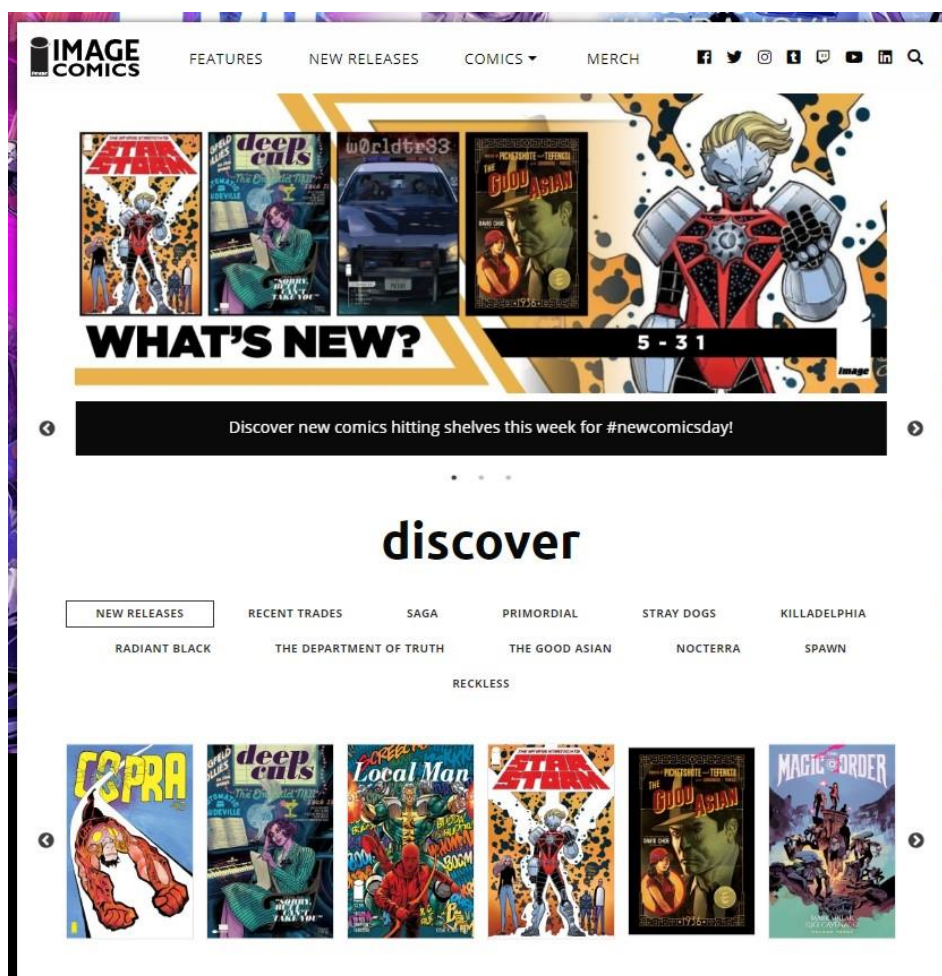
IMAGE COMICS

FEATURES NEW RELEASES COMICS ▾ MERCH

STAR STORM

deep cuts

"SORRY, BABY. I CAN'T TAKE YOU"

w0rldtr33

THE GOOD ASIAN

WHAT'S NEW?

5 - 31

Discover new comics hitting shelves this week for #newcomicsday!

discover

NEW RELEASES
RECENT TRADES
SAGA
PRIMORDIAL
STRAY DOGS
KILLADELPHIA
RADIANT BLACK
THE DEPARTMENT OF TRUTH
THE GOOD ASIAN
NOCTERRA
SPAWN
RECKLESS

COPRA

deep cuts

Local Man

STAR STORM

THE GOOD ASIAN

MAGIC ORDER